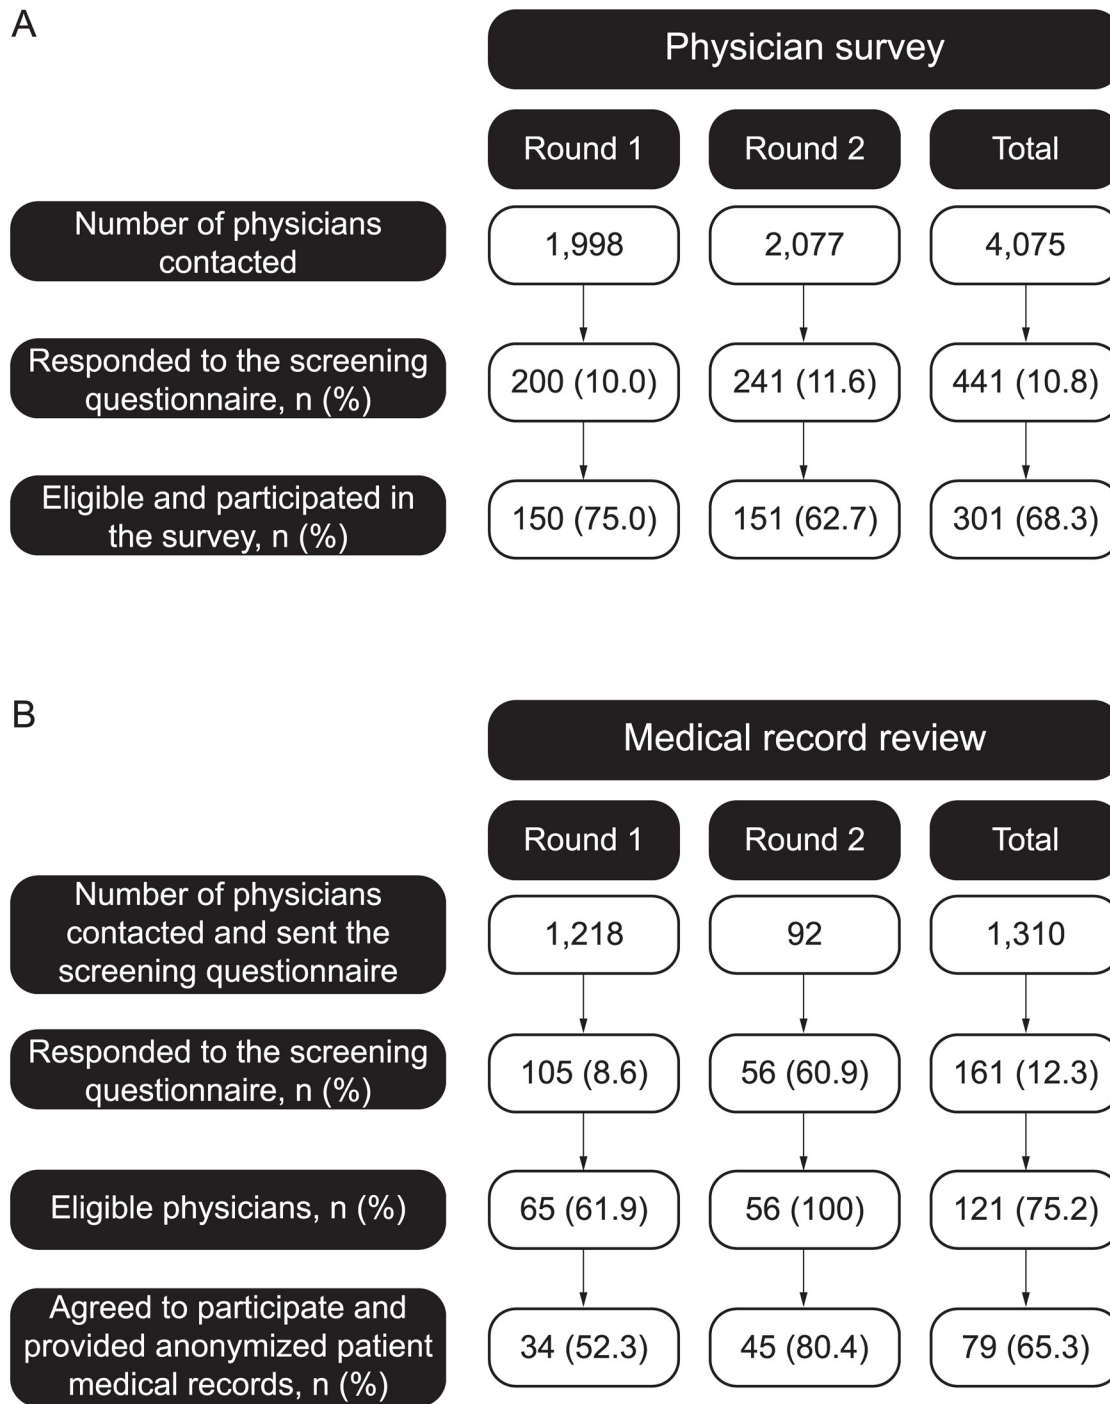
A

Physician survey

| | Round 1 | Round 2 | Total |
|---|---|---|---|
| Number of physicians contacted | 1,998 | 2,077 | 4,075 |
| Responded to the screening questionnaire, n (%) | 200 (10.0) | 241 (11.6) | 441 (10.8) |
| Eligible and participated in the survey, n (%) | 150 (75.0) | 151 (62.7) | 301 (68.3) |

B

Medical record review

| | Round 1 | Round 2 | Total |
|---|---|---|---|
| Number of physicians contacted and sent the screening questionnaire | 1,218 | 92 | 1,310 |
| Responded to the screening questionnaire, n (%) | 105 (8.6) | 56 (60.9) | 161 (12.3) |
| Eligible physicians, n (%) | 65 (61.9) | 56 (100) | 121 (75.2) |
| Agreed to participate and provided anonymized patient medical records, n (%) | 34 (52.3) | 45 (80.4) | 79 (65.3) |